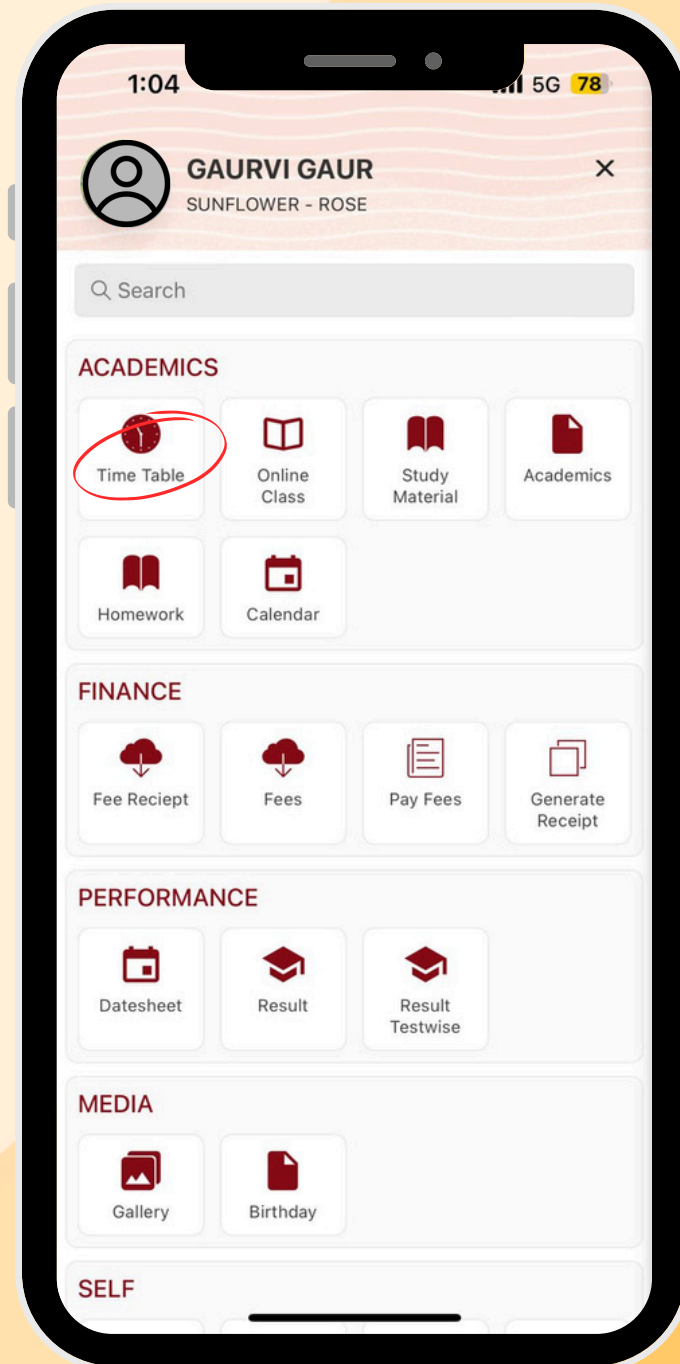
1:04

5G 78

GAURVI GAUR
SUNFLOWER - ROSE

×

Search

ACADEMICS

Time Table

Online Class

Study Material

Academics

Homework

Calendar

FINANCE

Fee Reciept

Fees

Pay Fees

Generate Receipt

PERFORMANCE

Datesheet

Result

Result Testwise

MEDIA

Gallery

Birthday

SELF